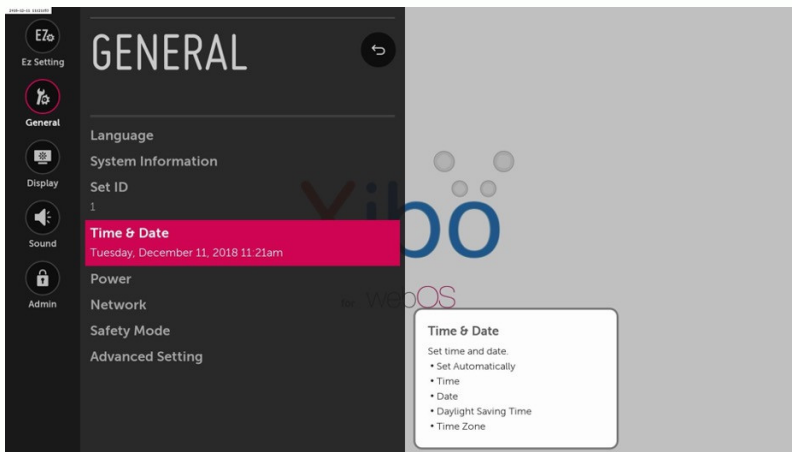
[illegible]

EZ
Ez Setting

General

Display

Sound

Admin

GENERAL

Language
System Information
Set ID
1
Time & Date
Tuesday, December 11, 2018 11:21am
Power
Network
Safety Mode
Advanced Setting

Xibo
for webOS

Time & Date
Set time and date.
• Set Automatically
• Time
• Date
• Daylight Saving Time
• Time Zone